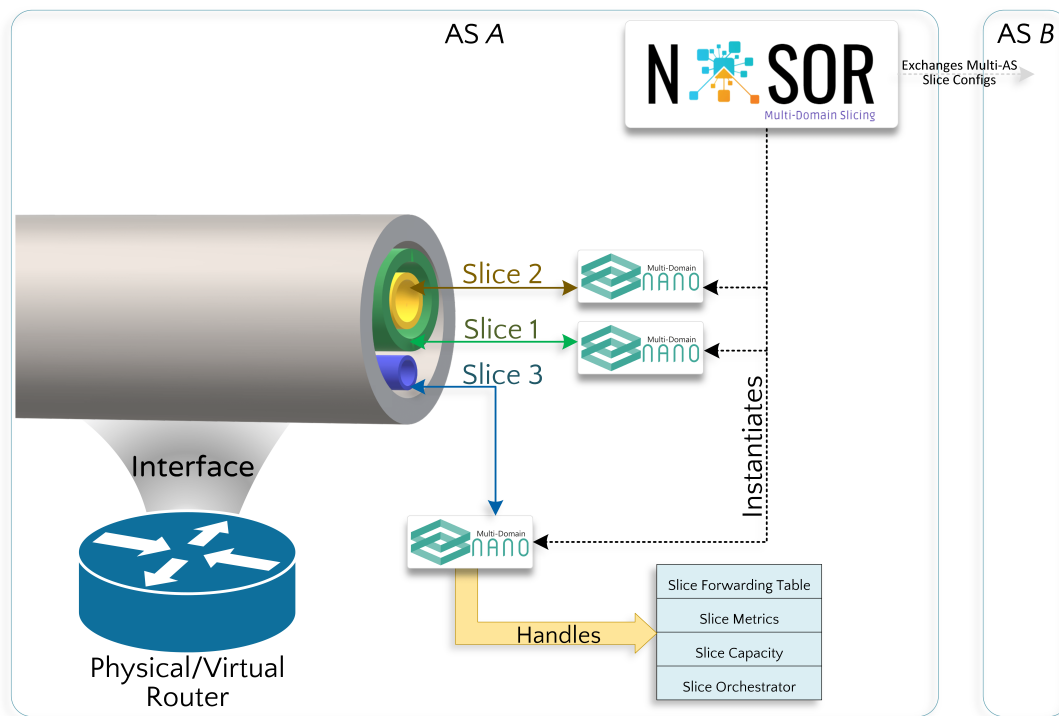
AS $A$

AS $B$

N SOR
Multi-Domain Slicing

Exchanges Multi-AS Slice Configs

Slice 2

Slice 1

Slice 3

Multi-Domain NANO

Multi-Domain NANO

Instantiates

Interface

Multi-Domain NANO

Handles

| Slice Forwarding Table |
|---|
| Slice Metrics |
| Slice Capacity |
| Slice Orchestrator |

Physical/Virtual Router